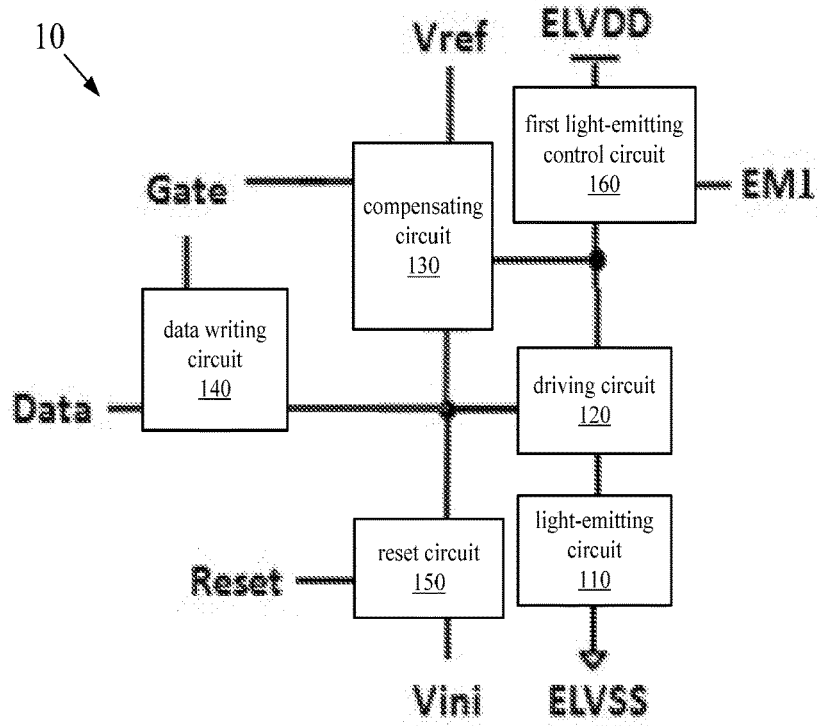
10

Vref

ELVDD

first light-emitting control circuit
160

EM1

Gate

compensating circuit
130

data writing circuit
140

Data

driving circuit
120

light-emitting circuit
110

reset circuit
150

Reset

Vini

ELVSS